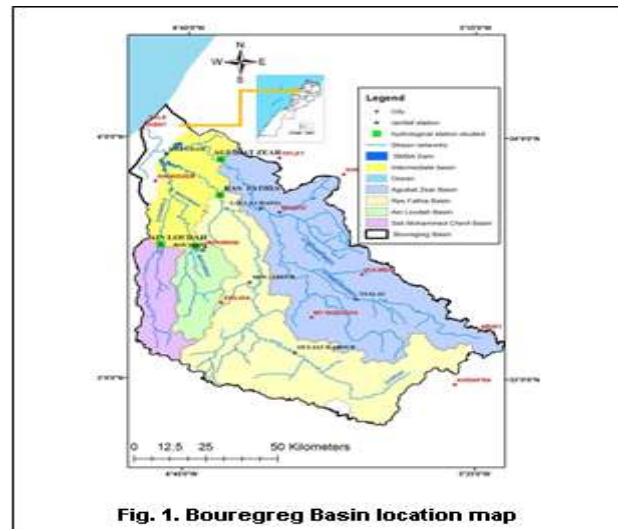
N
W E
S

Legend
City
rainfall station
hydrological station studied
Stream networks
SMBA Dam
Intermediate basin
Ocean
Aguibat Ezzar Basin
Ras Fathia Basin
Ain Loudah Basin
Sidi Mohammed Cherif Basin
Bouregreg Basin

AGUIBAT ZEAR
RAS FATHIA
AIN LOUDAH

0 12.5 25 50 Kilometers

Fig. 1. Bouregreg Basin location map